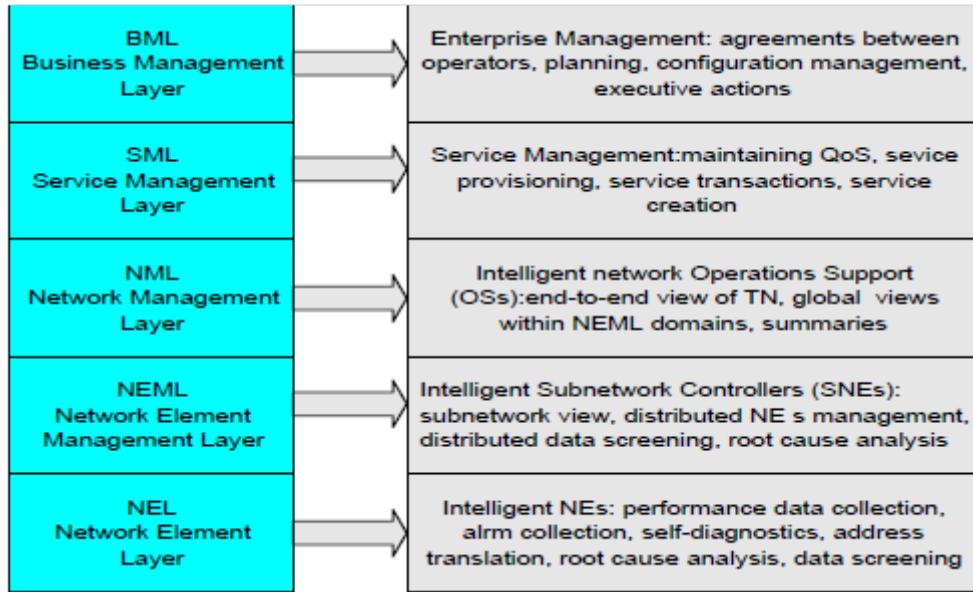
BML
Business Management
Layer

Enterprise Management: agreements between operators, planning, configuration management, executive actions

SML
Service Management
Layer

Service Management:maintaining QoS, sevice provisioning, service transactions, service creation

NML
Network Management
Layer

Intelligent network Operations Support (OSs):end-to-end view of TN, global views within NEML domains, summaries

NEML
Network Element
Management Layer

Intelligent Subnetwork Controllers (SNEs): subnetwork view, distributed NE s management, distributed data screening, root cause analysis

NEL
Network Element
Layer

Intelligent NEs: performance data collection, alrm collection, self-diagnostics, address translation, root cause analysis, data screening